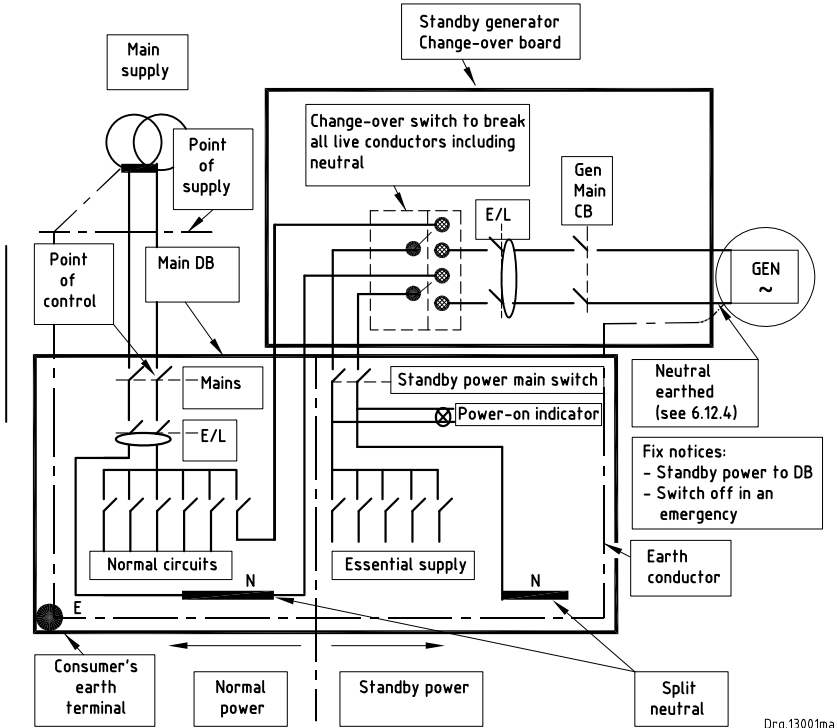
Standby generator Change-over board

Main supply

Point of supply

Change-over switch to break all live conductors including neutral

Gen Main CB

E/L

Point of control

Main DB

GEN ~

Mains

Standby power main switch

Neutral earthed (see 6.12.4)

Power-on indicator

E/L

Fix notices:
- Standby power to DB
- Switch off in an emergency

Normal circuits

Essential supply

N

N

E

Earth conductor

Consumer's earth terminal

Normal power

Standby power

Split neutral

Drg.13001ma